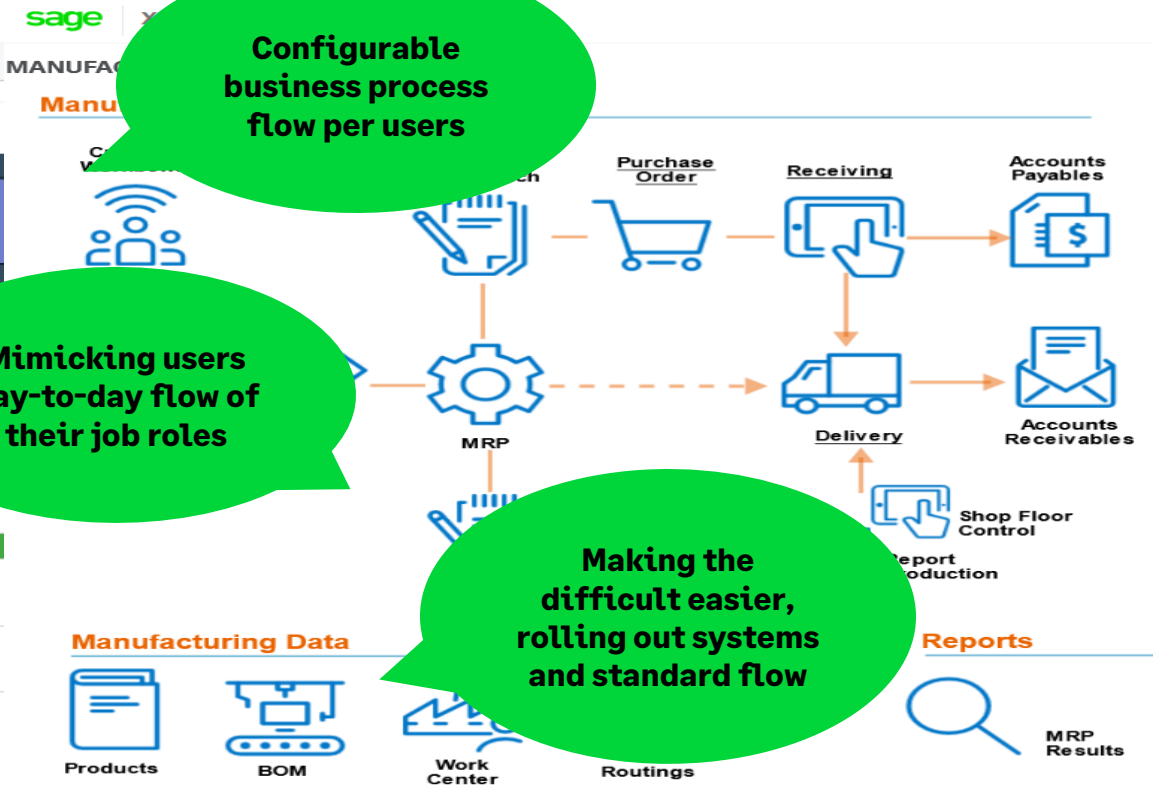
sage | X

MANUFAC

Manu

Configurable business process flow per users

C W

ch

Purchase Order

Receiving

Accounts Payables

Mimicking users ay-to-day flow of their job roles

MRP

Delivery

Accounts Receivables

Shop Floor Control

Report oduction

Making the difficult easier, rolling out systems and standard flow

Manufacturing Data

Reports

Products

BOM

Work Center

Routings

MRP Results